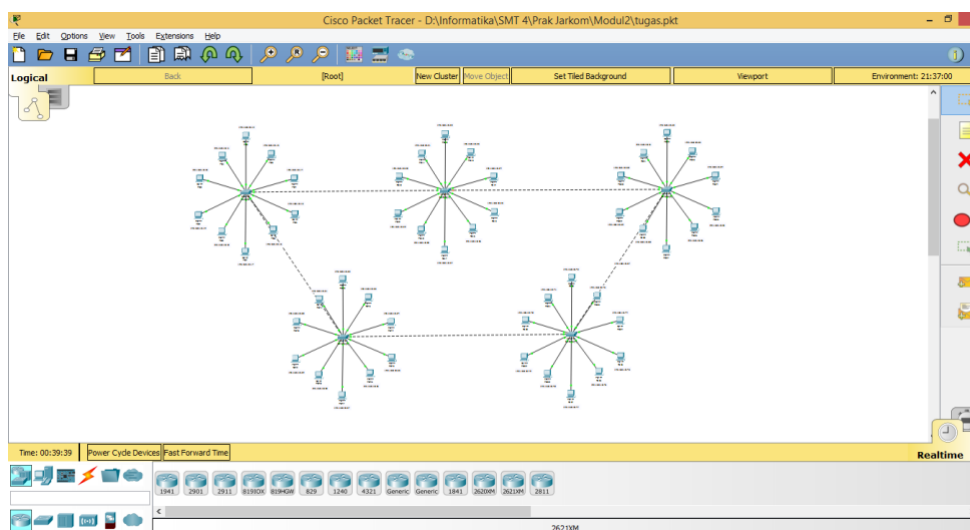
Cisco Packet Tracer - D:\Informatika\SMT 4\Prak Jarkom\Modul2\tugas.pkt

File Edit Options View Tools Extensions Help

Logical | Back | [Root] | New Cluster | Move Object | Set Tiled Background | Viewport | Environment: 21:37:00

Time: 00:39:39 | Power Cycle Devices | Fast Forward Time

Realtime

1941 2901 2911 819IOX 819HGW 829 1240 4321 Generic Generic 1841 2620XM 2621XM 2811

2621XM